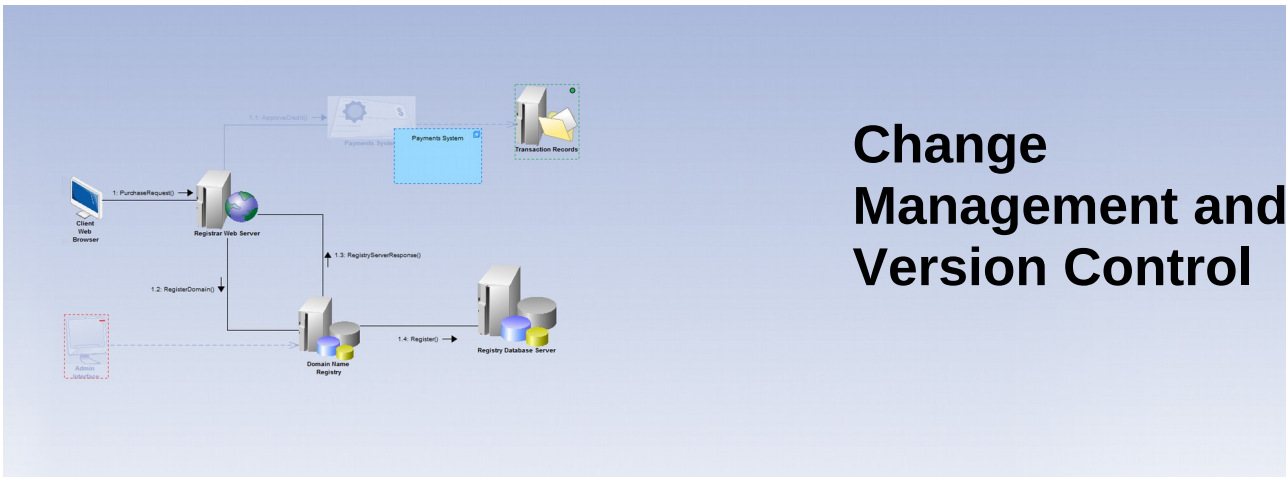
1.1: ApproveCredit()

Payments System

Payments System

Transaction Records

Client Web Browser

1: PurchaseRequest()

Registrar Web Server

1.3: RegistryServerResponse()

1.2: RegisterDomain()

1.4: Register()

Registry Database Server

Domain Name Registry

Admin Interface

Change Management and Version Control